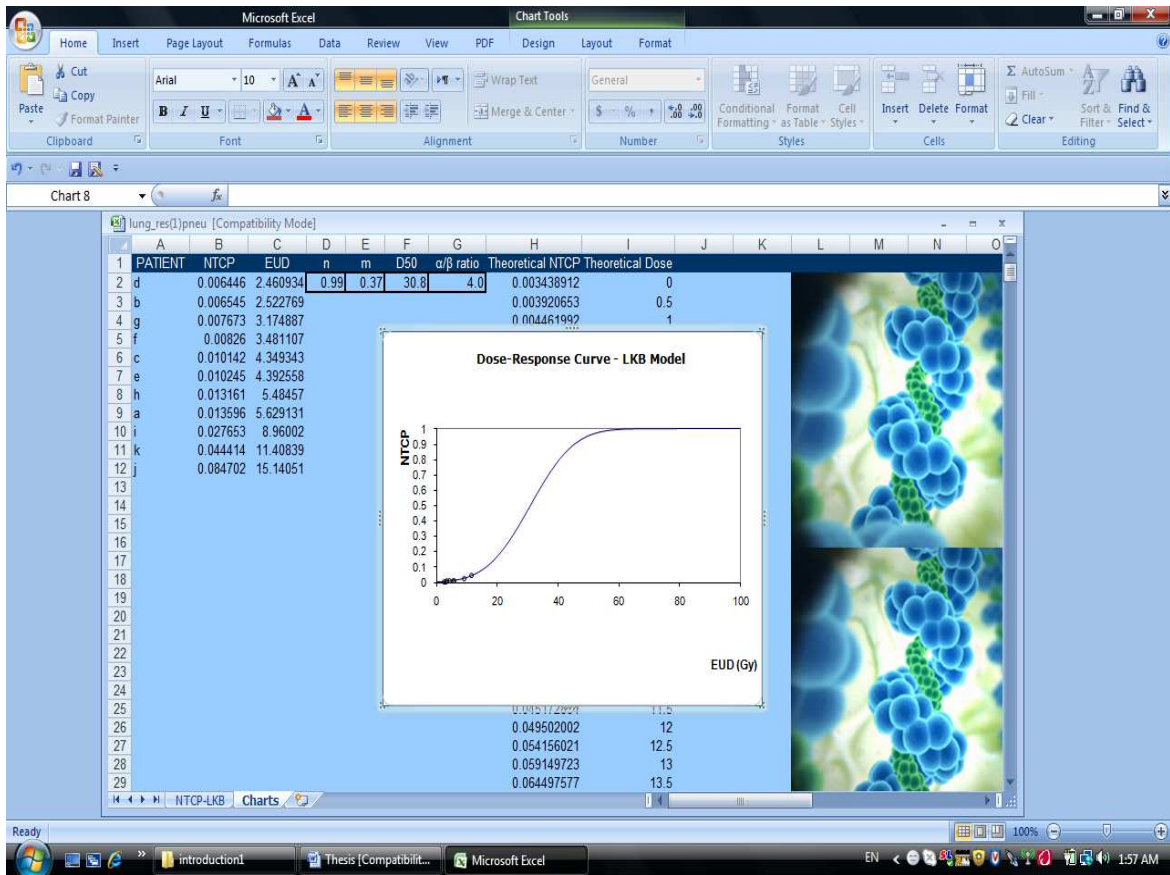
Microsoft Excel
Chart Tools

Home Insert Page Layout Formulas Data Review View PDF Design Layout Format

Cut
Copy
Paste
Format Painter
Clipboard

Arial 10 A A
B I U
Font

Wrap Text
Merge & Center
Alignment

General
$ % ,
Number

Conditional Formatting
Format as Table
Cell Styles
Styles

Insert Delete Format
Cells

AutoSum
Fill
Clear
Sort & Filter
Find & Select
Editing

Chart 8 $f_x$

lung_res(1)pneu [Compatibility Mode]

| | A | B | C | D | E | F | G | H | I | J | K | L | M | N | O |
|---|---|---|---|---|---|---|---|---|---|---|---|---|---|---|---|
| 1 | PATIENT | NTCP | EUD | n | m | D50 | α/β ratio | Theoretical NTCP | Theoretical Dose | | | | | | |
| 2 | d | 0.006446 | 2.460934 | 0.99 | 0.37 | 30.8 | 4.0 | 0.003438912 | 0 | | | | | | |
| 3 | b | 0.006545 | 2.522769 | | | | | 0.003920653 | 0.5 | | | | | | |
| 4 | g | 0.007673 | 3.174887 | | | | | 0.004461992 | 1 | | | | | | |
| 5 | f | 0.00826 | 3.481107 | | | | | | | | | | | | |
| 6 | c | 0.010142 | 4.349343 | | | | | | | | | | | | |
| 7 | e | 0.010245 | 4.392558 | | | | | | | | | | | | |
| 8 | h | 0.013161 | 5.48457 | | | | | | | | | | | | |
| 9 | a | 0.013596 | 5.629131 | | | | | | | | | | | | |
| 10 | i | 0.027653 | 8.96002 | | | | | | | | | | | | |
| 11 | k | 0.044414 | 11.40839 | | | | | | | | | | | | |
| 12 | j | 0.084702 | 15.14051 | | | | | | | | | | | | |
| 13 | | | | | | | | | | | | | | | |
| 14 | | | | | | | | | | | | | | | |
| 15 | | | | | | | | | | | | | | | |
| 16 | | | | | | | | | | | | | | | |
| 17 | | | | | | | | | | | | | | | |
| 18 | | | | | | | | | | | | | | | |
| 19 | | | | | | | | | | | | | | | |
| 20 | | | | | | | | | | | | | | | |
| 21 | | | | | | | | | | | | | | | |
| 22 | | | | | | | | | | | | | | | |
| 23 | | | | | | | | | | | | | | | |
| 24 | | | | | | | | | | | | | | | |
| 25 | | | | | | | | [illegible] | 11.5 | | | | | | |
| 26 | | | | | | | | 0.049502002 | 12 | | | | | | |
| 27 | | | | | | | | 0.054156021 | 12.5 | | | | | | |
| 28 | | | | | | | | 0.059149723 | 13 | | | | | | |
| 29 | | | | | | | | 0.064497577 | 13.5 | | | | | | |

Dose-Response Curve - LKB Model
NTCP
1
0.9
0.8
0.7
0.6
0.5
0.4
0.3
0.2
0.1
0
0 20 40 60 80 100
EUD (Gy)

NTCP-LKB Charts

Ready 100%

introduction1 Thesis [Compatibilit... Microsoft Excel
EN 1:57 AM